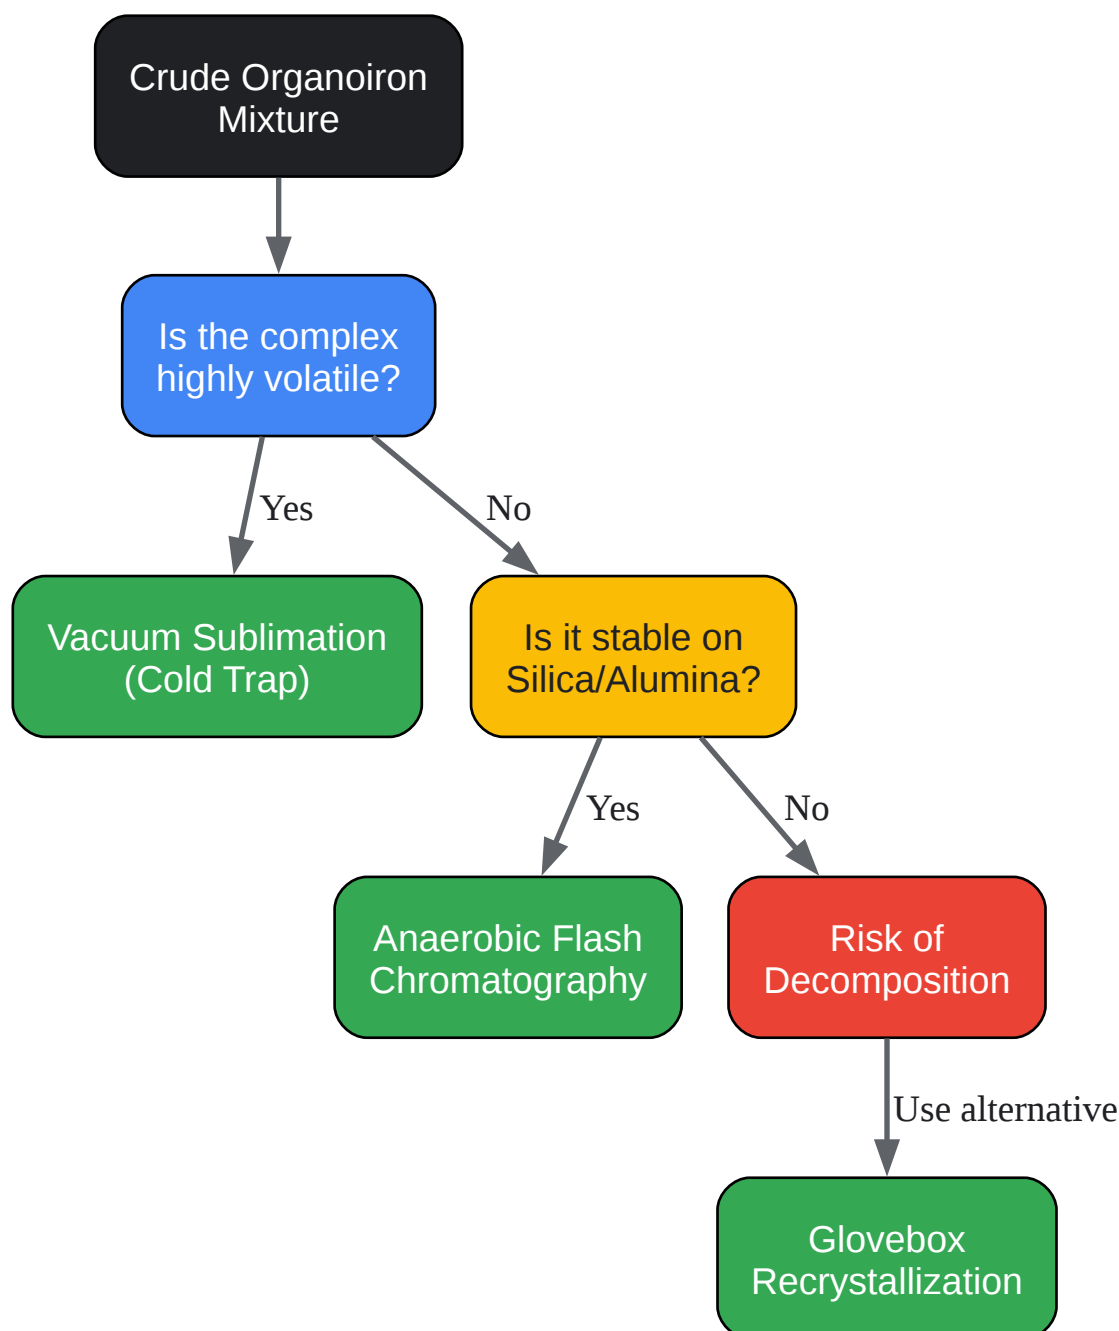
Crude Organoiron Mixture

Is the complex highly volatile?

Yes

No

Vacuum Sublimation (Cold Trap)

Is it stable on Silica/Alumina?

Yes

No

Anaerobic Flash Chromatography

Risk of Decomposition

Use alternative

Glovebox Recrystallization